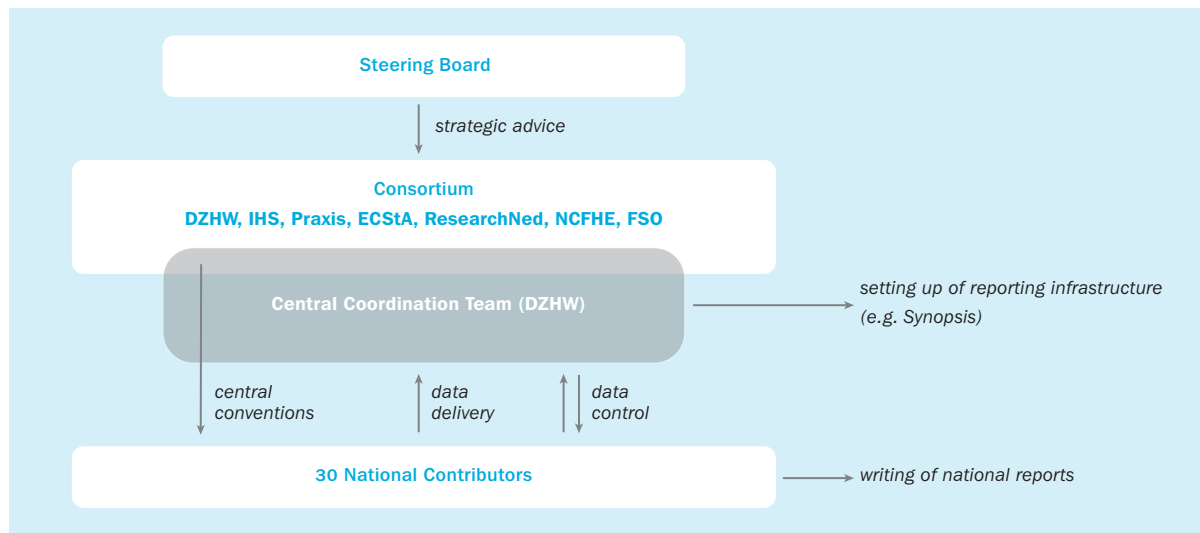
Steering Board

strategic advice

Consortium

DZHW, IHS, Praxis, ECStA, ResearchNed, NCFHE, FSO

Central Coordination Team (DZHW)

setting up of reporting infrastructure (e.g. Synopsis)

central conventions

data delivery

data control

30 National Contributors

writing of national reports